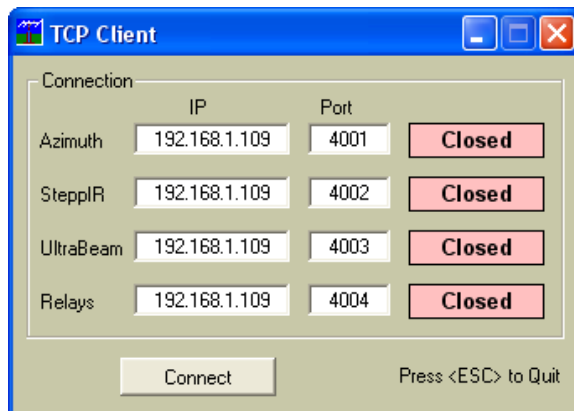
TCP Client

Connection

| | IP | Port | |
|---|---|---|---|
| Azimuth | 192.168.1.109 | 4001 | Closed |
| SteppIR | 192.168.1.109 | 4002 | Closed |
| UltraBeam | 192.168.1.109 | 4003 | Closed |
| Relays | 192.168.1.109 | 4004 | Closed |

Connect

Press <ESC> to Quit